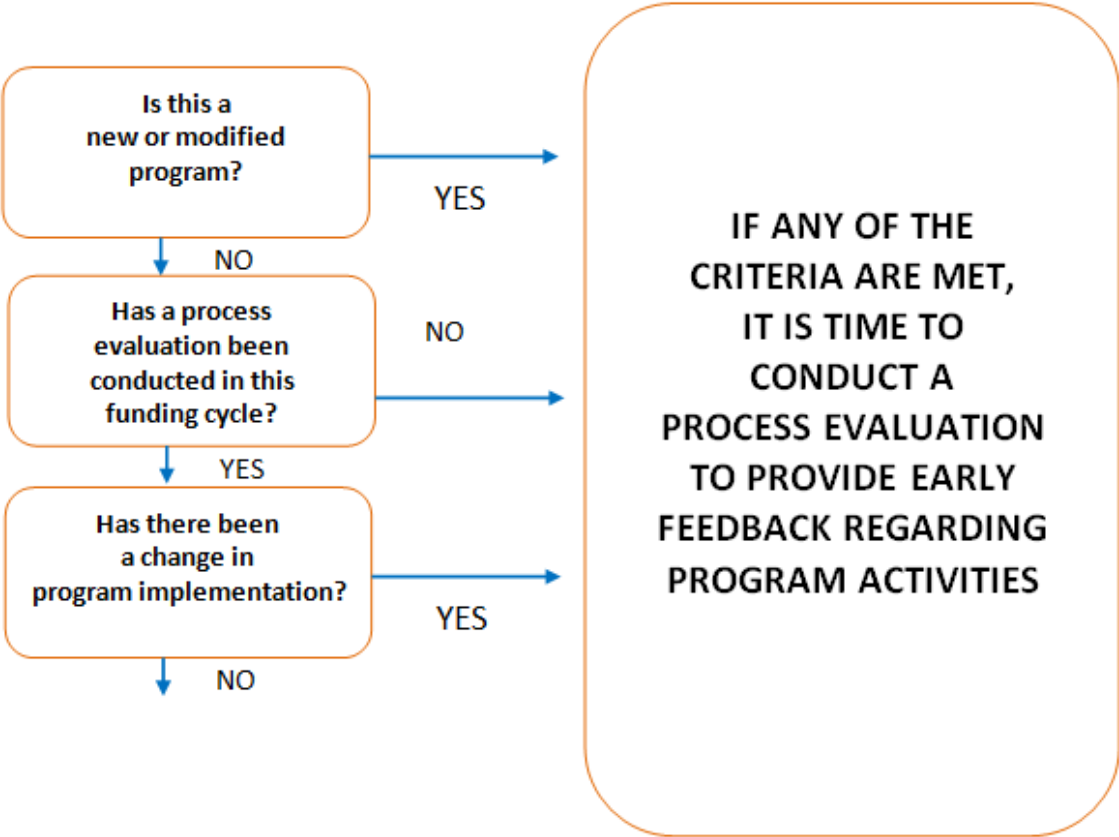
Is this a new or modified program?

YES

NO

Has a process evaluation been conducted in this funding cycle?

NO

YES

Has there been a change in program implementation?

YES

NO

IF ANY OF THE CRITERIA ARE MET, IT IS TIME TO CONDUCT A PROCESS EVALUATION TO PROVIDE EARLY FEEDBACK REGARDING PROGRAM ACTIVITIES